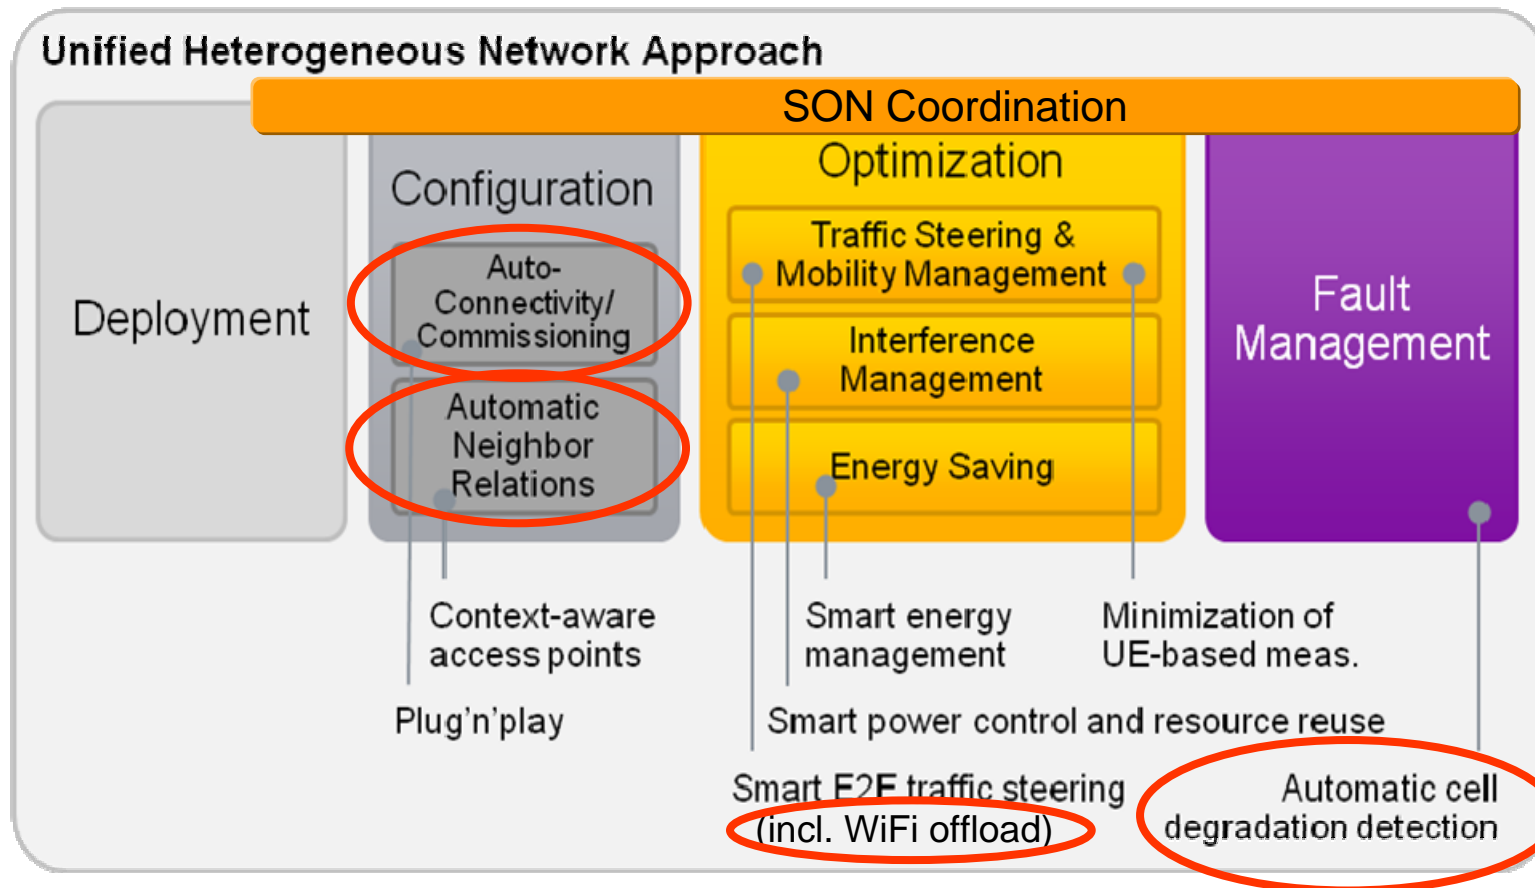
Unified Heterogeneous Network Approach

SON Coordination

Deployment

Configuration

Auto-Connectivity/ Commissioning

Automatic Neighbor Relations

Optimization

Traffic Steering & Mobility Management

Interference Management

Energy Saving

Fault Management

Context-aware access points

Plug'n'play

Smart energy management

Minimization of UE-based meas.

Smart power control and resource reuse

Smart E2E traffic steering (incl. WiFi offload)

Automatic cell degradation detection